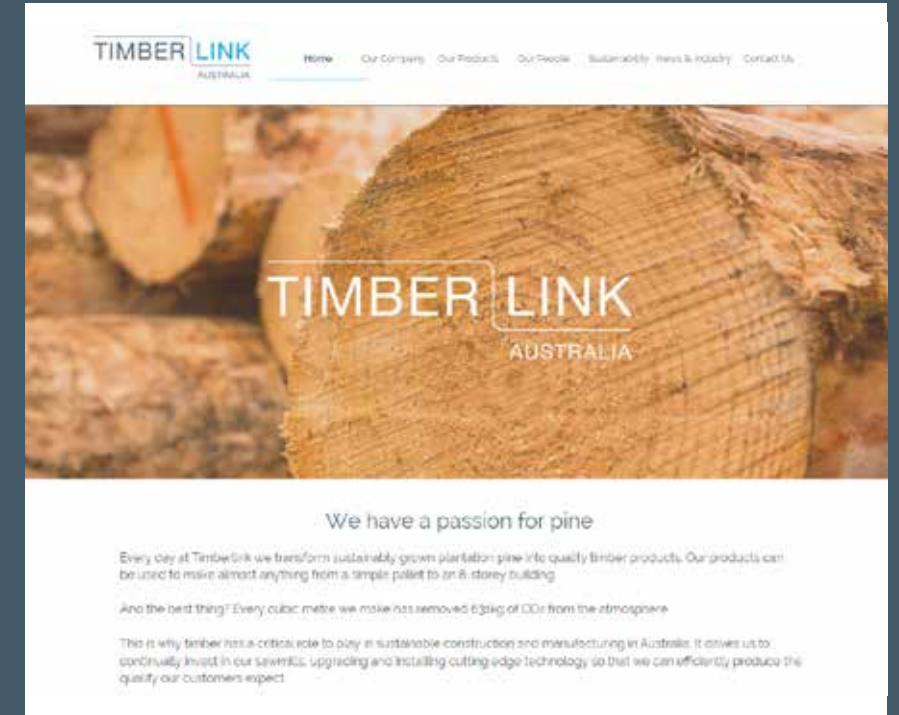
TIMBER LINK
AUSTRALIA

Home Our Company Our Products Our People Sustainability News & Industry Contact Us

TIMBER LINK
AUSTRALIA

We have a passion for pine

Every day at Timberlink we transform sustainably grown plantation pine into quality timber products. Our products can be used to make almost anything from a simple pallet to an 8 storey building.

And the best thing? Every cubic metre we make has removed 63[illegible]kg of $CO_2$ from the atmosphere.

This is why timber has a critical role to play in sustainable construction and manufacturing in Australia. It drives us to continually invest in our sawmills, upgrading and installing cutting edge technology so that we can efficiently produce the quality our customers expect.